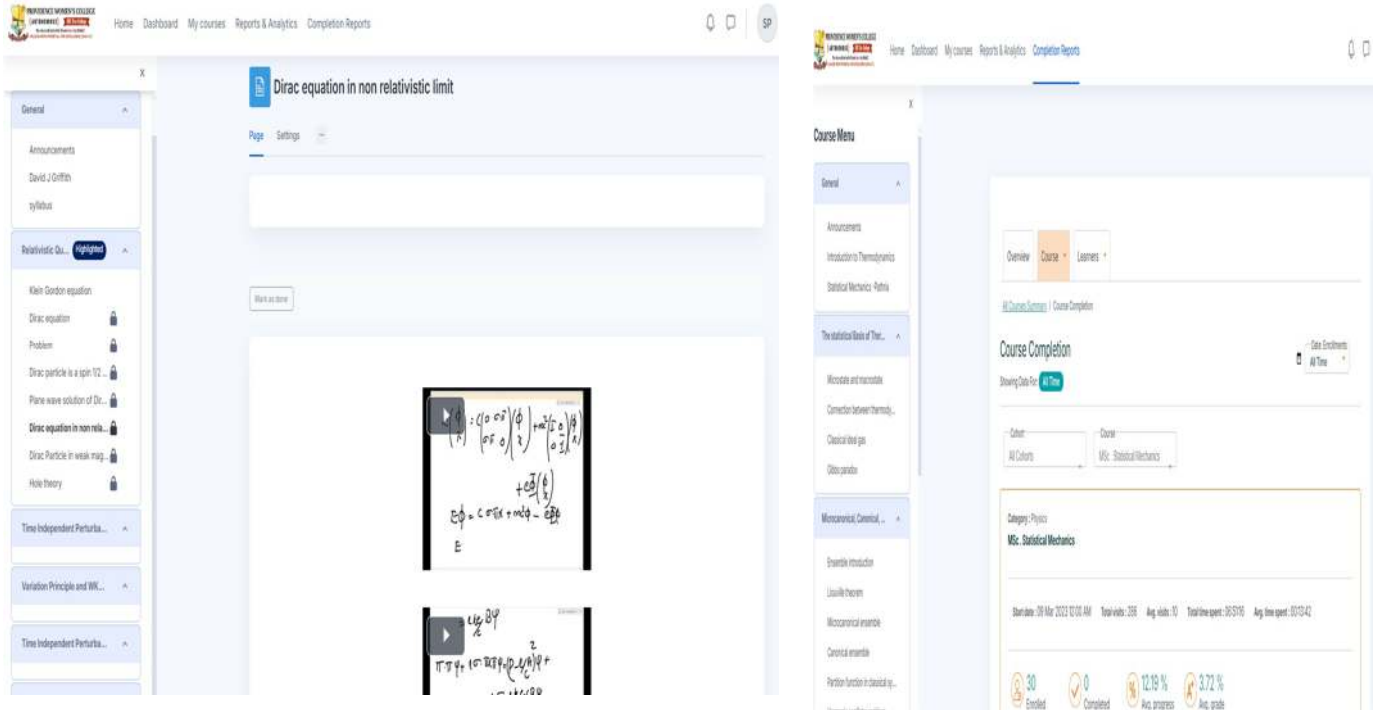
PROVIDENCE WOMEN'S COLLEGE

Home Dashboard My courses Reports & Analytics Completion Reports

SP

X

General

Announcements

David J Griffith

syllabus

Relativistic Qu... Highlighted

Klein Gordon equation

Dirac equation

Problem

Dirac particle is a spin 1/2...

Plane wave solution of Dir...

Dirac equation in non rela...

Dirac Particle in weak mag...

Hole theory

Time Independent Perturba...

Variation Principle and WK...

Time Independent Perturba...

Dirac equation in non relativistic limit

Page Settings

Mark as done

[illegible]

PROVIDENCE WOMEN'S COLLEGE

Home Dashboard My courses Reports & Analytics Completion Reports

X

Course Menu

General

Announcements

Introduction to Thermodynamics

Statistical Mechanics Pathria

The statistical Basis of Ther...

Microstate and macrostate

Connection between thermody...

Classical ideal gas

Gibbs paradox

Microcanonical, Canonical, ...

Ensemble introduction

Liouville theorem

Microcanonical ensemble

Canonical ensemble

Partition function in classical sy...

Overview Course Learners

All Courses Summary / Course Completion

Course Completion

Showing Data For: All Time

Date Enrollments
All Time

Cohort
All Cohorts

Course
MSc. Statistical Mechanics

Category: Physics
MSc. Statistical Mechanics

Start date: 09 Mar 2023 12:00 AM Total visits: 356 Avg. visits: 10 Total time spent: 56:57:16 Avg. time spent: 03:13:42

30 Enrolled
0 Completed
12.19 % Avg. progress
3.72 % Avg. grade